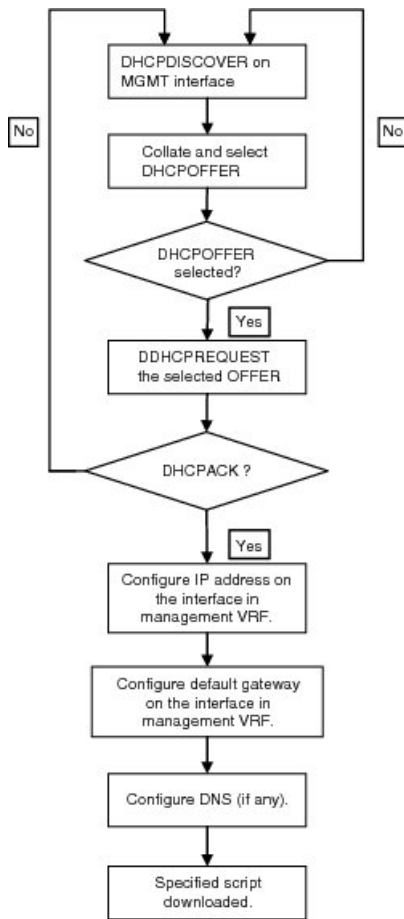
DHCPDISCOVER on MGMT interface

No

No

Collate and select DHCPOFFER

DHCPOFFER selected?

Yes

DDHCPREQUEST the selected OFFER

DHCPACK ?

Yes

Configure IP address on the interface in management VRF.

Configure default gateway on the interface in management VRF.

Configure DNS (if any).

Specified script downloaded.